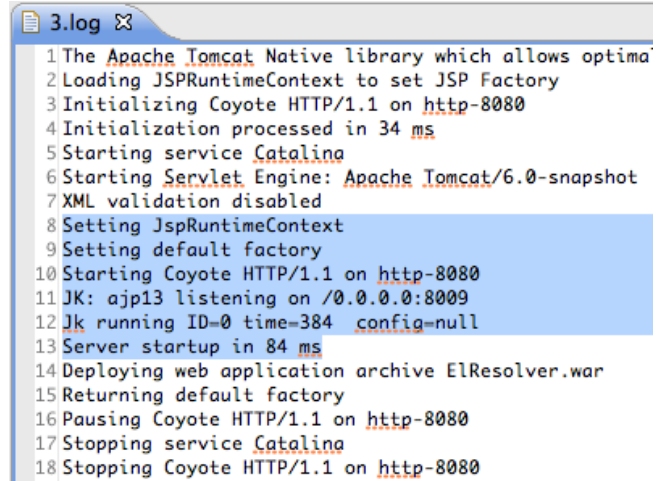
3.log ☒

1 The Apache Tomcat Native library which allows optima
2 Loading JSPRuntimeContext to set JSP Factory
3 Initializing Coyote HTTP/1.1 on http-8080
4 Initialization processed in 34 ms
5 Starting service Catalina
6 Starting Servlet Engine: Apache Tomcat/6.0-snapshot
7 XML validation disabled
8 Setting JspRuntimeContext
9 Setting default factory
10 Starting Coyote HTTP/1.1 on http-8080
11 JK: ajp13 listening on /0.0.0.0:8009
12 Jk running ID=0 time=384 config=null
13 Server startup in 84 ms
14 Deploying web application archive ElResolver.war
15 Returning default factory
16 Pausing Coyote HTTP/1.1 on http-8080
17 Stopping service Catalina
18 Stopping Coyote HTTP/1.1 on http-8080